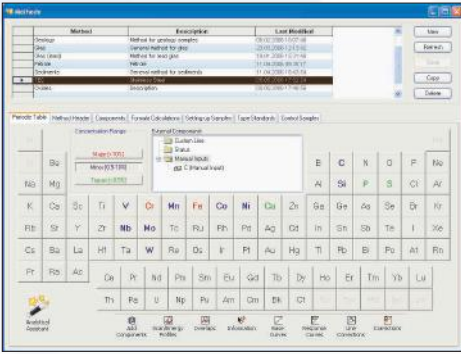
Methods

| | Method | Description | Last Modified |
|---|---|---|---|
| | Geology | Method for geology samples | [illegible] |
| | Glass | General method for glass | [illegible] |
| | Glass (lead) | Method for lead glass | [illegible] |
| | Metals | Metals | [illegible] |
| | Sediments | General method for sediments | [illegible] |
| ▶ | SS | Stainless Steel | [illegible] |
| | Oxides | Description | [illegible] |

New
Refresh
Save
Copy
Delete

Periodic Table | Method Header | Components | Formula Calculations | Setting up Samples | Tape Standards | Control Samples

Concentration Range
Major (> 10%)
Minor (0.5-10%)
Trace (< 0.5%)

External Components
Custom Lists
Status
Manual Inputs
C (Manual Input)

Be | B | C | N | O | F | Ne
Na | Mg | Al | Si | P | S | Cl | Ar
K | Ca | Sc | Ti | V | Cr | Mn | Fe | Co | Ni | Cu | Zn | Ga | Ge | As | Se | Br | Kr
Rb | Sr | Y | Zr | Nb | Mo | Tc | Ru | Rh | Pd | Ag | Cd | In | Sn | Sb | Te | I | Xe
Cs | Ba | La | Hf | Ta | W | Re | Os | Ir | Pt | Au | Hg | Tl | Pb | Bi | Po | At | Rn
Fr | Ra | Ac
Ce | Pr | Nd | Pm | Sm | Eu | Gd | Tb | Dy | Ho | Er | Tm | Yb | Lu
Th | Pa | U | Np | Pu | Am | Cm | Bk | Cf

Analytical Assistant
Add Components | Scan/Energy Profiles | Overlaps | Information | Base Curves | Required Curves | Line Corrections | Corrections